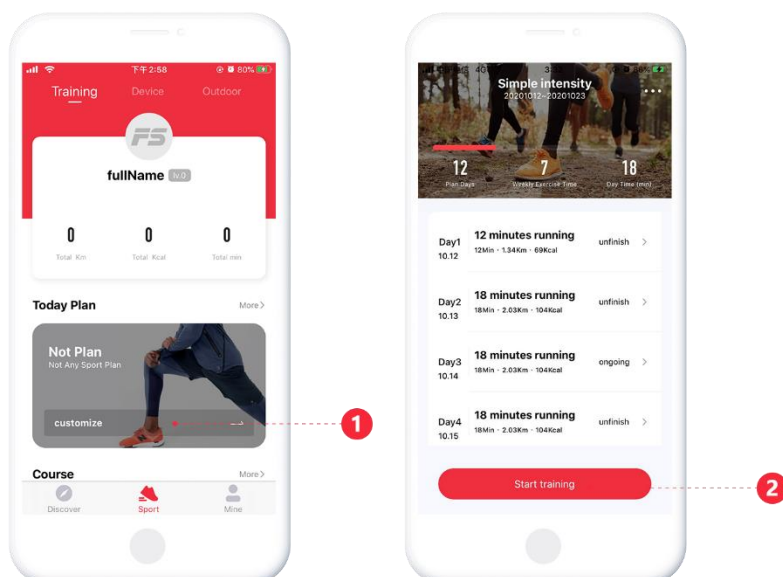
下午2:58 80%

Training Device Outdoor

FS

fullName lv.0

0 Total Km

0 Total Kcal

0 Total min

Today Plan More>

Not Plan
Not Any Sport Plan

customize

Course More>

Discover Sport Mine

1

Simple intensity
20201012~20201023

12 Plan Days

7 Weekly Exercise Time

18 Day Time (min)

Day1 10.12 12 minutes running 12Min · 1.34Km · 69Kcal unfinish >

Day2 10.13 18 minutes running 18Min · 2.03Km · 104Kcal unfinish >

Day3 10.14 18 minutes running 18Min · 2.03Km · 104Kcal ongoing >

Day4 10.15 18 minutes running 18Min · 2.03Km · 104Kcal unfinish >

Start training

2